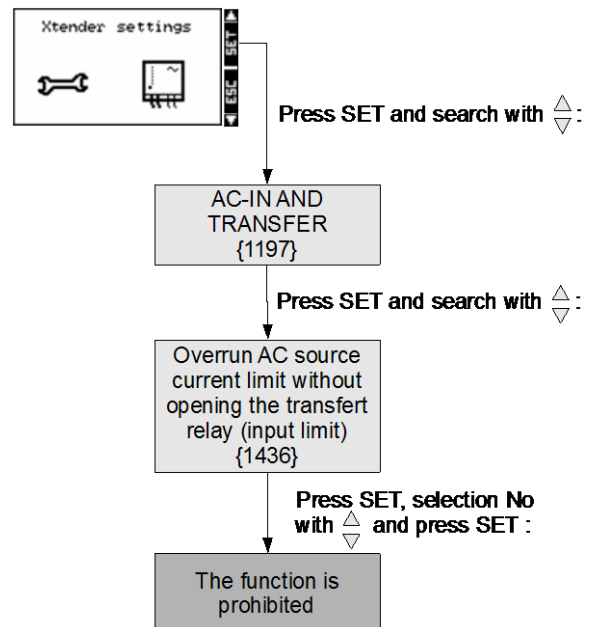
Xtender settings

SET

ESC

Press SET and search with $\frac{\triangle}{\triangledown}$:

AC-IN AND TRANSFER {1197}

Press SET and search with $\frac{\triangle}{\triangledown}$:

Overrun AC source current limit without opening the transfert relay (input limit) {1436}

Press SET, selection No with $\frac{\triangle}{\triangledown}$ and press SET :

The function is prohibited